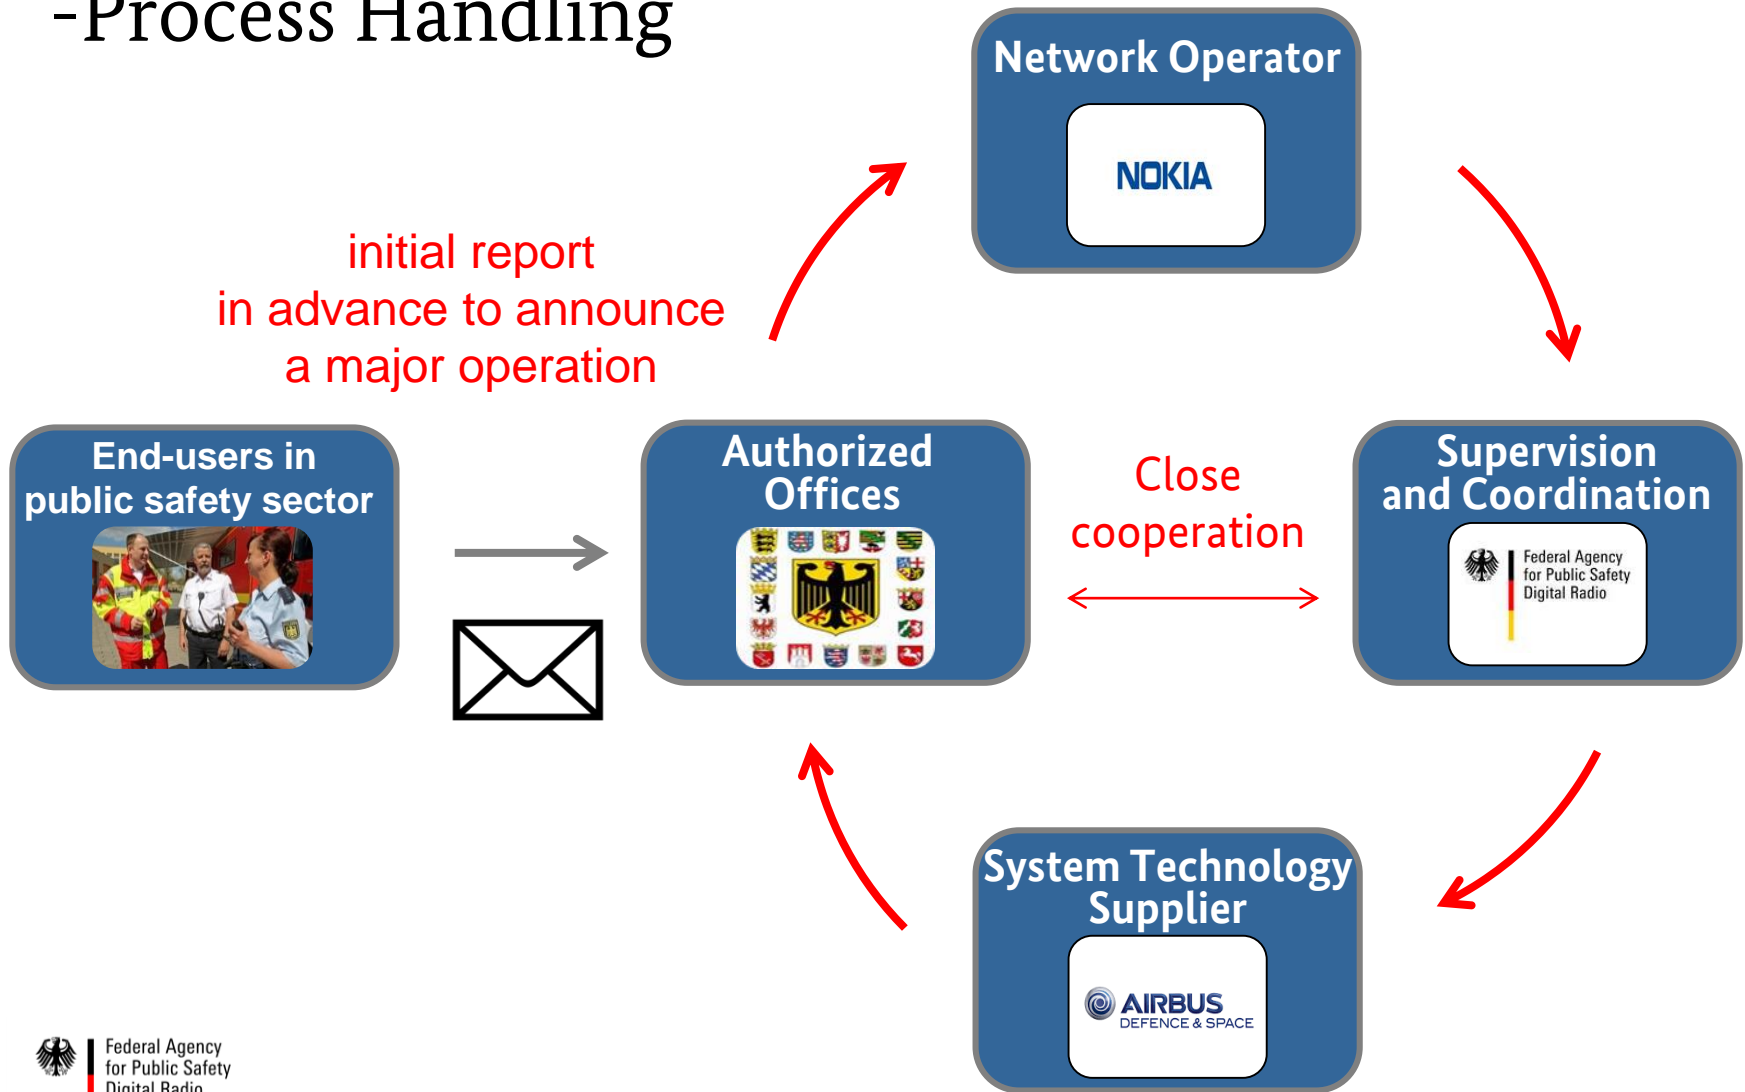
-Process Handling

Network Operator

NOKIA

initial report
in advance to announce
a major operation

End-users in public safety sector

Authorized Offices

Close cooperation

Supervision and Coordination

Federal Agency for Public Safety Digital Radio

System Technology Supplier

AIRBUS DEFENCE & SPACE

Federal Agency for Public Safety Digital Radio